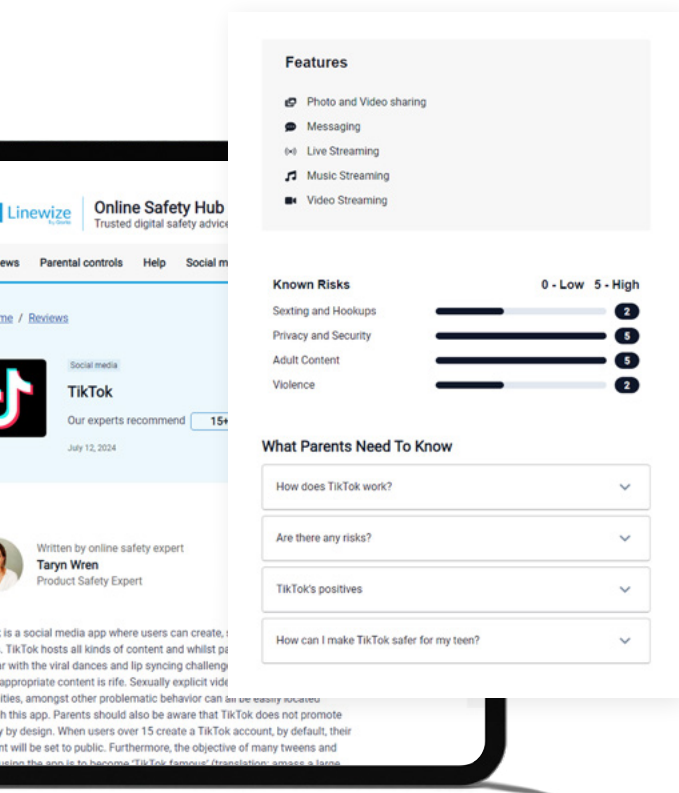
Linewize By Qoria

Online Safety Hub
Trusted digital safety advic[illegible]

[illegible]ews Parental controls Help Social m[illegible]

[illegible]me / Reviews

Social media

TikTok

Our experts recommend 15+

July 12, 2024

Written by online safety expert
Taryn Wren
Product Safety Expert

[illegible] is a social media app where users can create, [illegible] . TikTok hosts all kinds of content and whilst pa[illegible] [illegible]r with the viral dances and lip syncing challeng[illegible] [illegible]appropriate content is rife. Sexually explicit vide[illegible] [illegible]ities, amongst other problematic behavior can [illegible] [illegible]h this app. Parents should also be aware that TikTok does not promote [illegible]y by design. When users over 15 create a TikTok account, by default, their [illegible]nt will be set to public. Furthermore, the objective of many tweens and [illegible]

Features

Photo and Video sharing

Messaging

Live Streaming

Music Streaming

Video Streaming

Known Risks
0 - Low 5 - High

Sexting and Hookups 2

Privacy and Security 5

Adult Content 5

Violence 2

What Parents Need To Know

How does TikTok work?

Are there any risks?

TikTok's positives

How can I make TikTok safer for my teen?